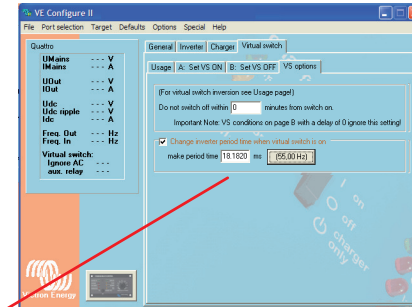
VE Configure II

File Port selection Target Defaults Options Special Help

Quattro

UMains - - - V
IMains - - - A

UOut - - - V
IOut - - - A

Udc - - - V
Udc ripple - - - V
Idc - - - A

Freq. Out - - - Hz
Freq. In - - - Hz

Virtual switch:
Ignore AC - - -
aux. relay - - -

Victron Energy

General Inverter Charger Virtual switch

Usage A: Set VS ON B: Set VS OFF VS options

(For virtual switch inversion see Usage page!)

Do not switch off within 0 minutes from switch on.

Important Note: VS conditions on page B with a delay of 0 ignore this setting!

Change inverter period time when virtual switch is on

make period time 18.1820 ms (55,00 Hz)

on
off
charger only